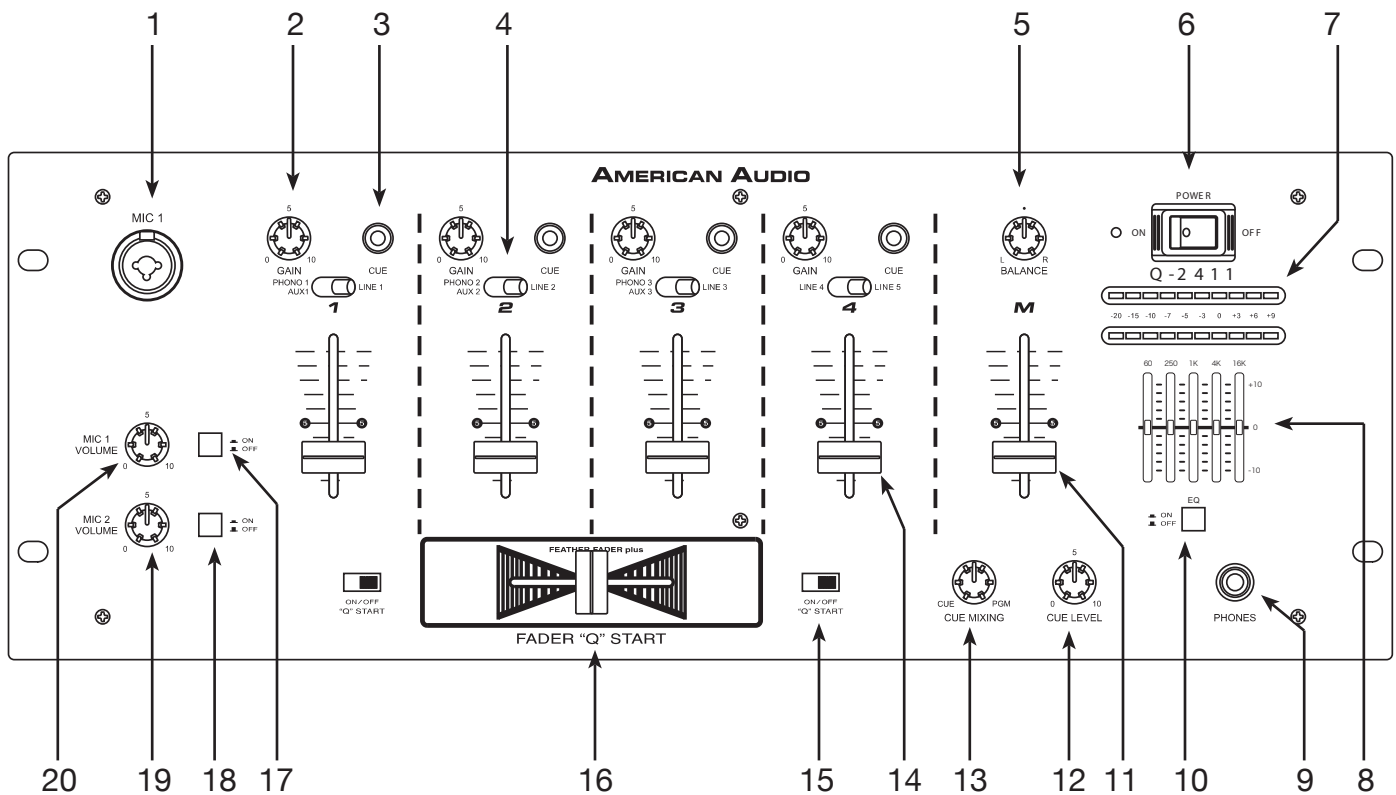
1 2 3 4 5 6 7

AMERICAN AUDIO

MIC 1

5
0 10
GAIN
CUE
PHONO 1 AUX1
LINE 1
1

5
0 10
GAIN
CUE
PHONO 2 AUX 2
LINE 2
2

5
0 10
GAIN
CUE
PHONO 3 AUX 3
LINE 3
3

5
0 10
GAIN
CUE
LINE 4
LINE 5
4

L R
BALANCE
M

POWER
ON
OFF
Q-2411

-20 -15 -10 -7 -5 -3 0 +3 +6 +9

60 250 1K 4K 16K
+10
0
-10

EQ
ON
OFF

MIC 1 VOLUME
5
0 10
ON
OFF

MIC 2 VOLUME
5
0 10
ON
OFF

ON/OFF "Q" START

FEATHER FADER plus
FADER "Q" START

ON/OFF "Q" START

CUE PGM
CUE MIXING

5
0 10
CUE LEVEL

PHONES

20 19 18 17 16 15 14 13 12 11 10 9 8